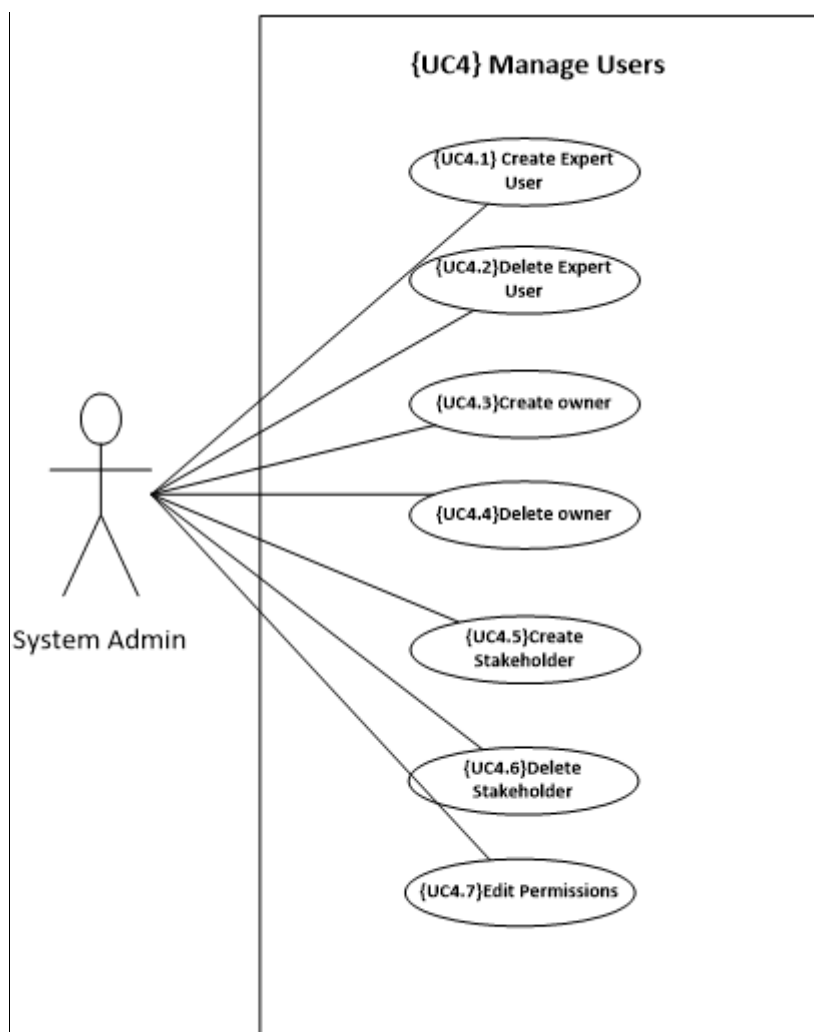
{UC4} Manage Users

{UC4.1} Create Expert User

{UC4.2}Delete Expert User

{UC4.3}Create owner

{UC4.4}Delete owner

{UC4.5}Create Stakeholder

{UC4.6}Delete Stakeholder

{UC4.7}Edit Permissions

System Admin